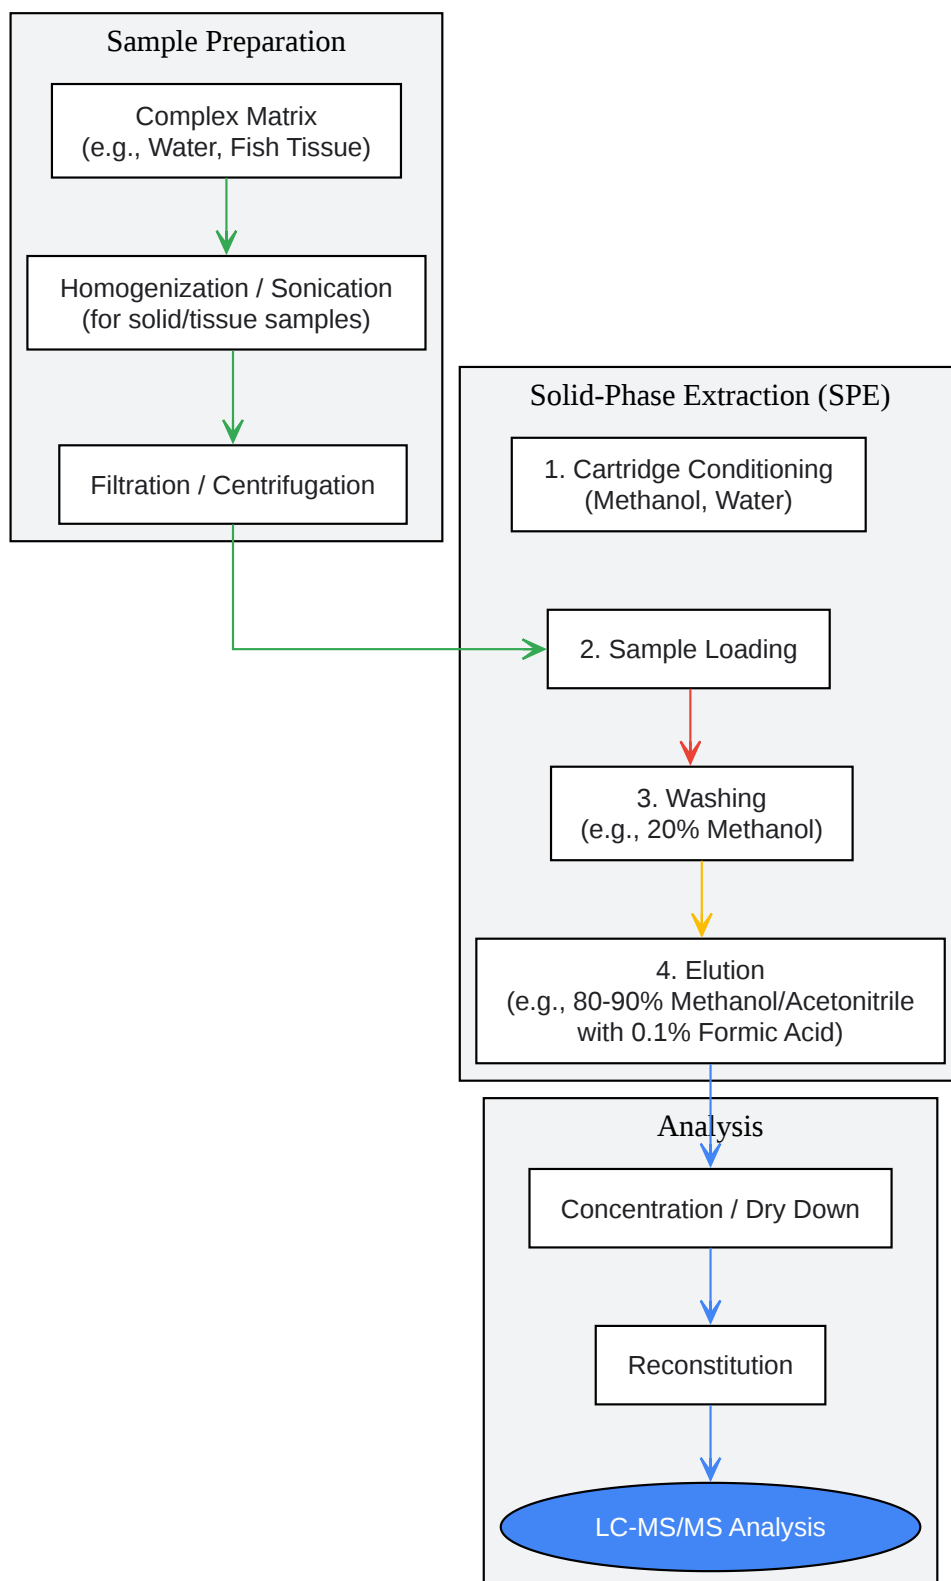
Sample Preparation

Complex Matrix
(e.g., Water, Fish Tissue)

Homogenization / Sonication
(for solid/tissue samples)

Filtration / Centrifugation

Solid-Phase Extraction (SPE)

1. Cartridge Conditioning
(Methanol, Water)

2. Sample Loading

3. Washing
(e.g., 20% Methanol)

4. Elution
(e.g., 80-90% Methanol/Acetonitrile
with 0.1% Formic Acid)

Analysis

Concentration / Dry Down

Reconstitution

LC-MS/MS Analysis